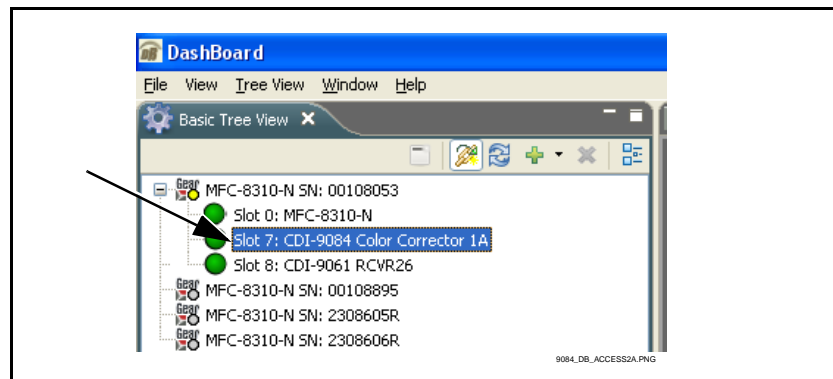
DashBoard

File View Tree View Window Help

Basic Tree View

Gear MFC-8310-N SN: 00108053

Slot 0: MFC-8310-N

Slot 7: CDI-9084 Color Corrector 1A

Slot 8: CDI-9061 RCVR26

Gear MFC-8310-N SN: 00108895

Gear MFC-8310-N SN: 2308605R

Gear MFC-8310-N SN: 2308606R

9084_DB_ACCESS2A.PNG